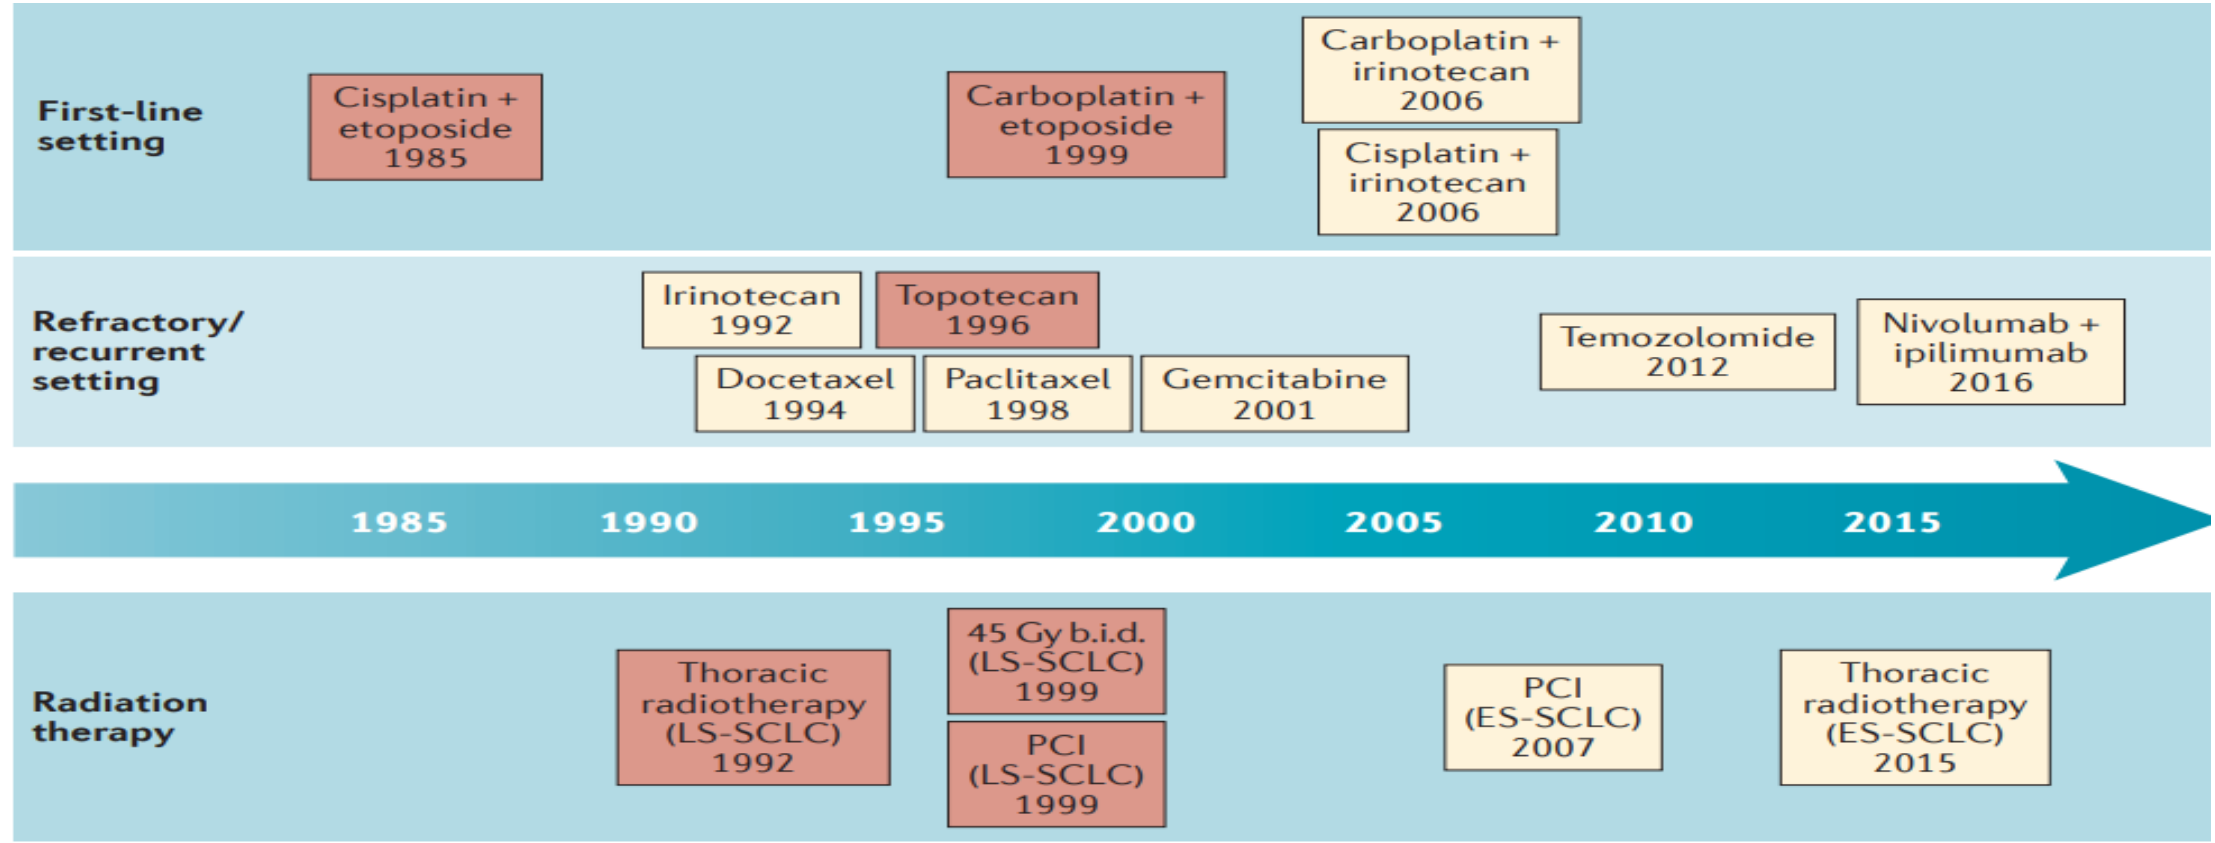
First-line setting

Cisplatin + etoposide 1985

Carboplatin + etoposide 1999

Carboplatin + irinotecan 2006

Cisplatin + irinotecan 2006

Refractory/ recurrent setting

Irinotecan 1992

Topotecan 1996

Docetaxel 1994

Paclitaxel 1998

Gemcitabine 2001

Temozolomide 2012

Nivolumab + ipilimumab 2016

1985 1990 1995 2000 2005 2010 2015

Radiation therapy

Thoracic radiotherapy (LS-SCLC) 1992

45 Gy b.i.d. (LS-SCLC) 1999

PCI (LS-SCLC) 1999

PCI (ES-SCLC) 2007

Thoracic radiotherapy (ES-SCLC) 2015